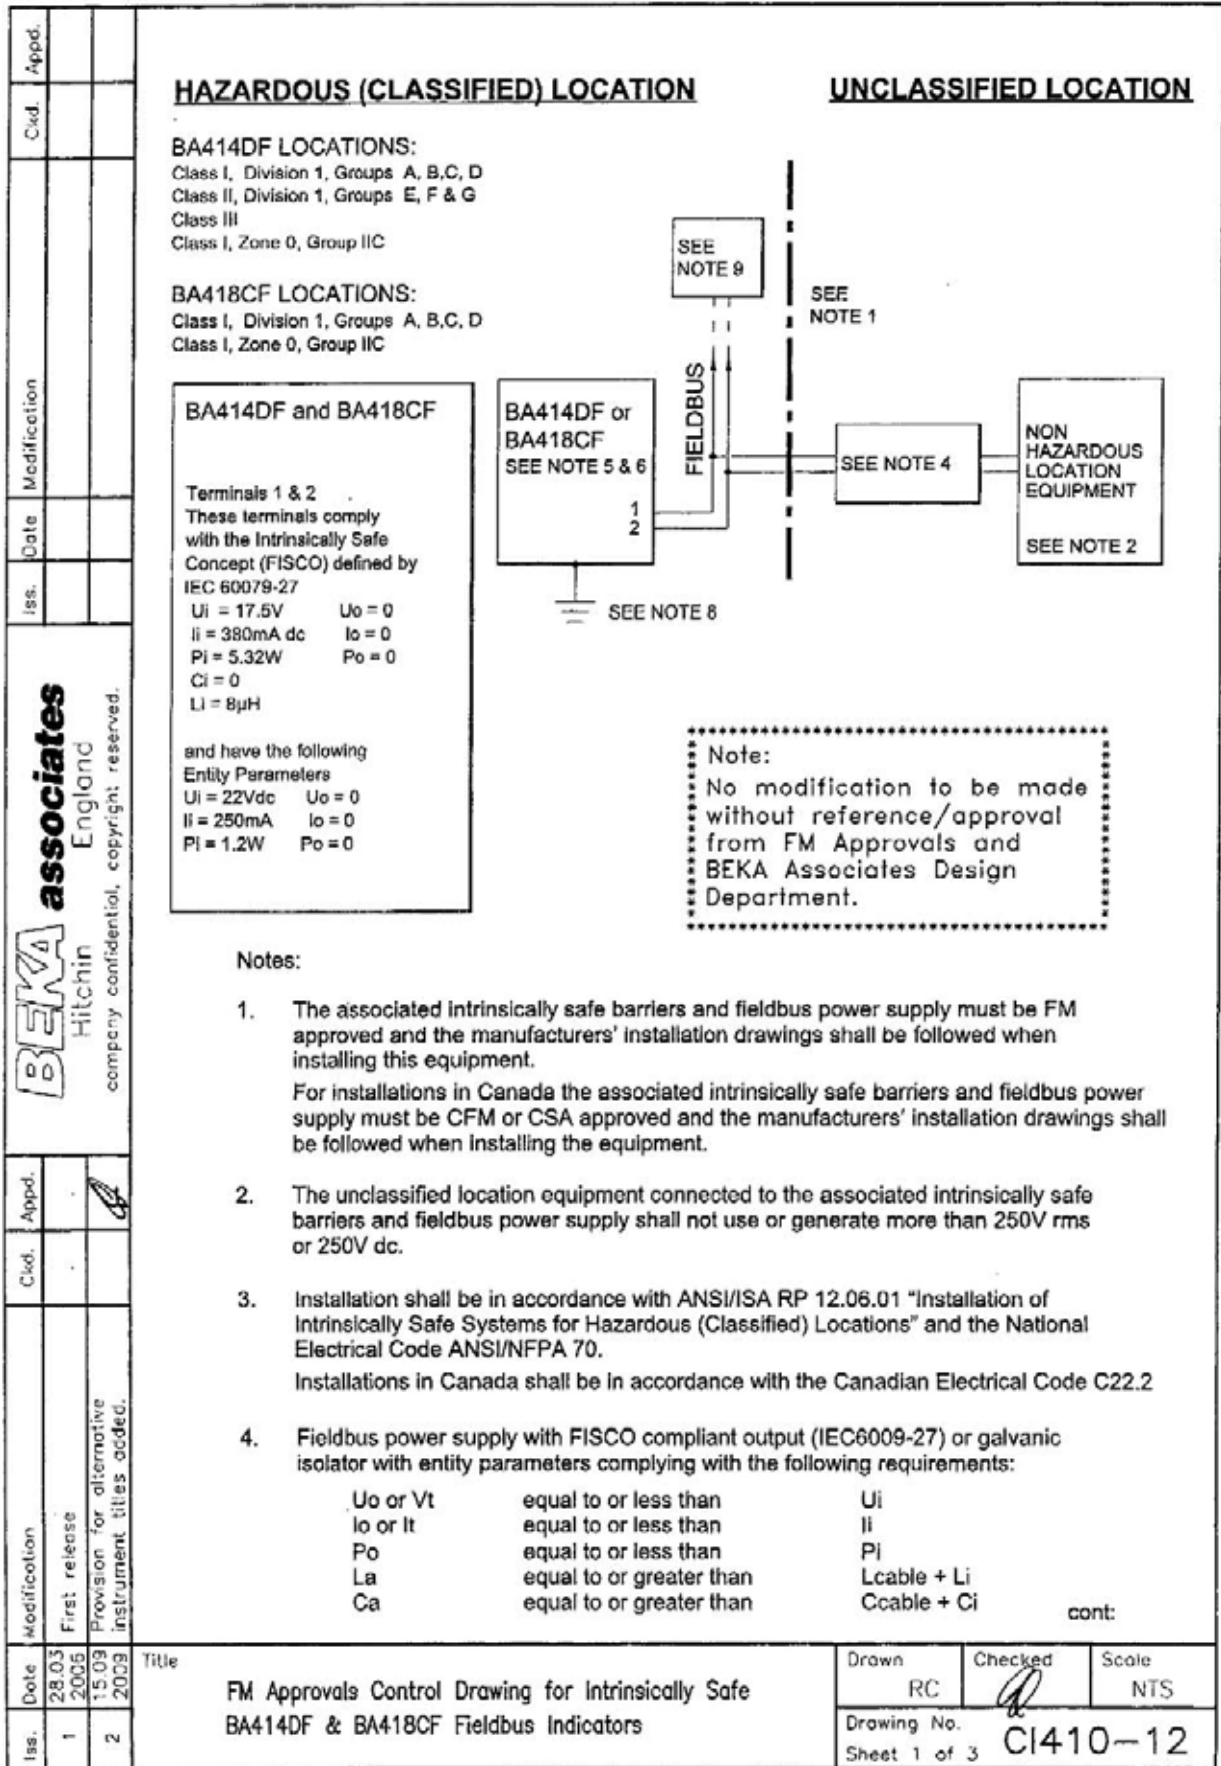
HAZARDOUS (CLASSIFIED) LOCATION

UNCLASSIFIED LOCATION

BA414DF LOCATIONS:
Class I, Division 1, Groups A, B,C, D
Class II, Division 1, Groups E, F & G
Class III
Class I, Zone 0, Group IIC

BA418CF LOCATIONS:
Class I, Division 1, Groups A, B,C, D
Class I, Zone 0, Group IIC

SEE NOTE 9

SEE NOTE 1

BA414DF and BA418CF

Terminals 1 & 2
These terminals comply with the Intrinsically Safe Concept (FISCO) defined by IEC 60079-27
Ui = 17.5V Uo = 0
Ii = 380mA dc Io = 0
Pi = 5.32W Po = 0
Ci = 0
Li = 8μH

and have the following Entity Parameters
Ui = 22Vdc Uo = 0
Ii = 250mA Io = 0
Pi = 1.2W Po = 0

BA414DF or BA418CF
SEE NOTE 5 & 6
1
2

FIELDBUS

SEE NOTE 4

NON HAZARDOUS LOCATION EQUIPMENT

SEE NOTE 2

SEE NOTE 8

Note:
No modification to be made without reference/approval from FM Approvals and BEKA Associates Design Department.

Notes:

1. The associated intrinsically safe barriers and fieldbus power supply must be FM approved and the manufacturers' installation drawings shall be followed when installing this equipment.
For installations in Canada the associated intrinsically safe barriers and fieldbus power supply must be CFM or CSA approved and the manufacturers' installation drawings shall be followed when installing the equipment.

2. The unclassified location equipment connected to the associated intrinsically safe barriers and fieldbus power supply shall not use or generate more than 250V rms or 250V dc.

3. Installation shall be in accordance with ANSI/ISA RP 12.06.01 "Installation of Intrinsically Safe Systems for Hazardous (Classified) Locations" and the National Electrical Code ANSI/NFPA 70.
Installations in Canada shall be in accordance with the Canadian Electrical Code C22.2

4. Fieldbus power supply with FISCO compliant output (IEC6009-27) or galvanic isolator with entity parameters complying with the following requirements:

| | | |
|---|---|---|
| Uo or Vt | equal to or less than | Ui |
| Io or It | equal to or less than | Ii |
| Po | equal to or less than | Pi |
| La | equal to or greater than | Lcable + Li |
| Ca | equal to or greater than | Ccable + Ci |

cont:

Iss. Date Modification Ckd. Appd.

BEKA associates
Hitchin England
company confidential, copyright reserved.

| Iss. | Date | Modification | Ckd. | Appd. |
|---|---|---|---|---|
| 1 | 28.03 2005 | First release | | |
| 2 | 15.09 2009 | Provision for alternative instrument titles added. | | |

Title
FM Approvals Control Drawing for Intrinsically Safe BA414DF & BA418CF Fieldbus Indicators

Drawn RC
Checked
Scale NTS
Drawing No. CI410–12
Sheet 1 of 3